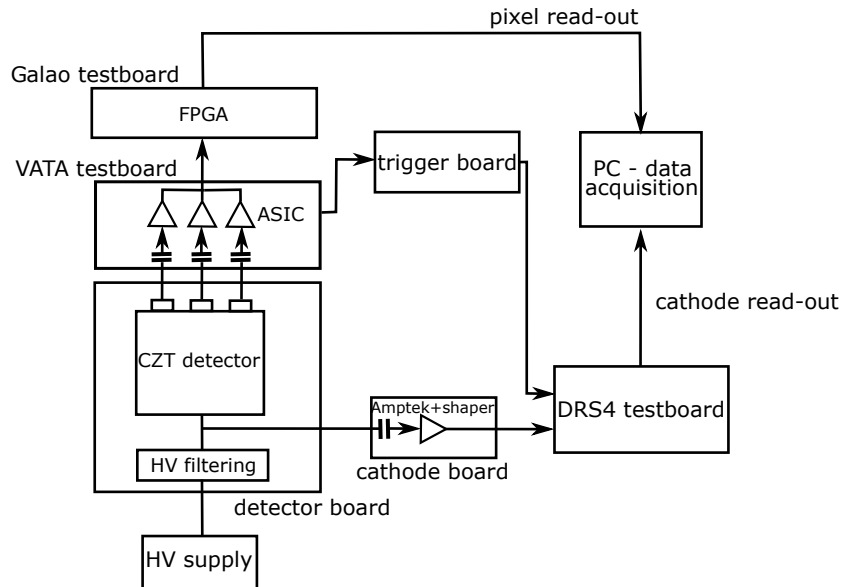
pixel read-out

Galao testboard

FPGA

trigger board

PC - data acquisition

VATA testboard

ASIC

cathode read-out

CZT detector

Amptek+shaper

DRS4 testboard

HV filtering

cathode board

detector board

HV supply